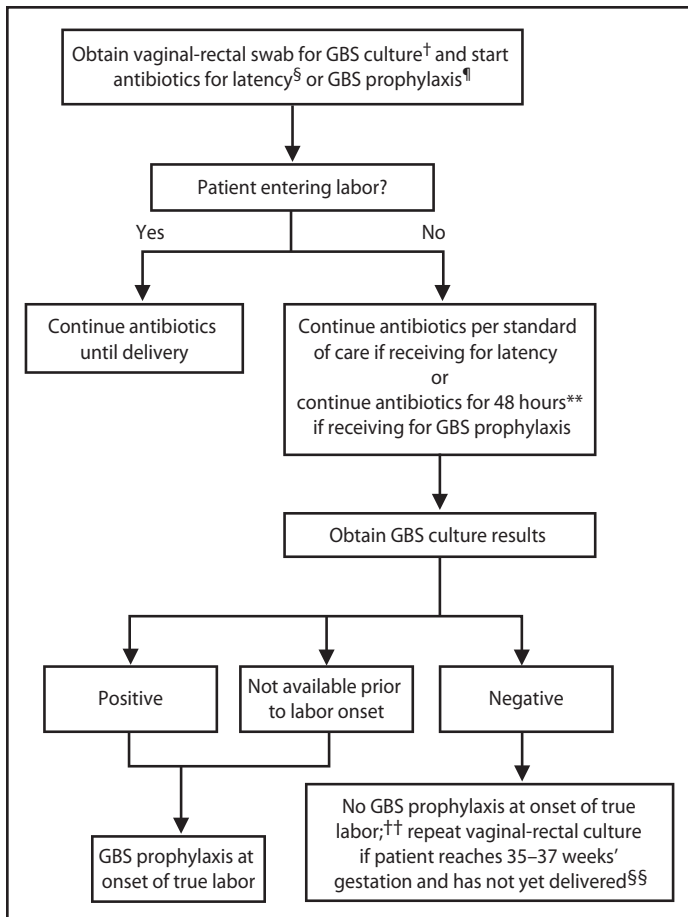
Obtain vaginal-rectal swab for GBS culture† and start antibiotics for latency§ or GBS prophylaxis¶

Patient entering labor?

Yes

No

Continue antibiotics until delivery

Continue antibiotics per standard of care if receiving for latency or continue antibiotics for 48 hours** if receiving for GBS prophylaxis

Obtain GBS culture results

Positive

Not available prior to labor onset

Negative

GBS prophylaxis at onset of true labor

No GBS prophylaxis at onset of true labor;†† repeat vaginal-rectal culture if patient reaches 35–37 weeks' gestation and has not yet delivered§§